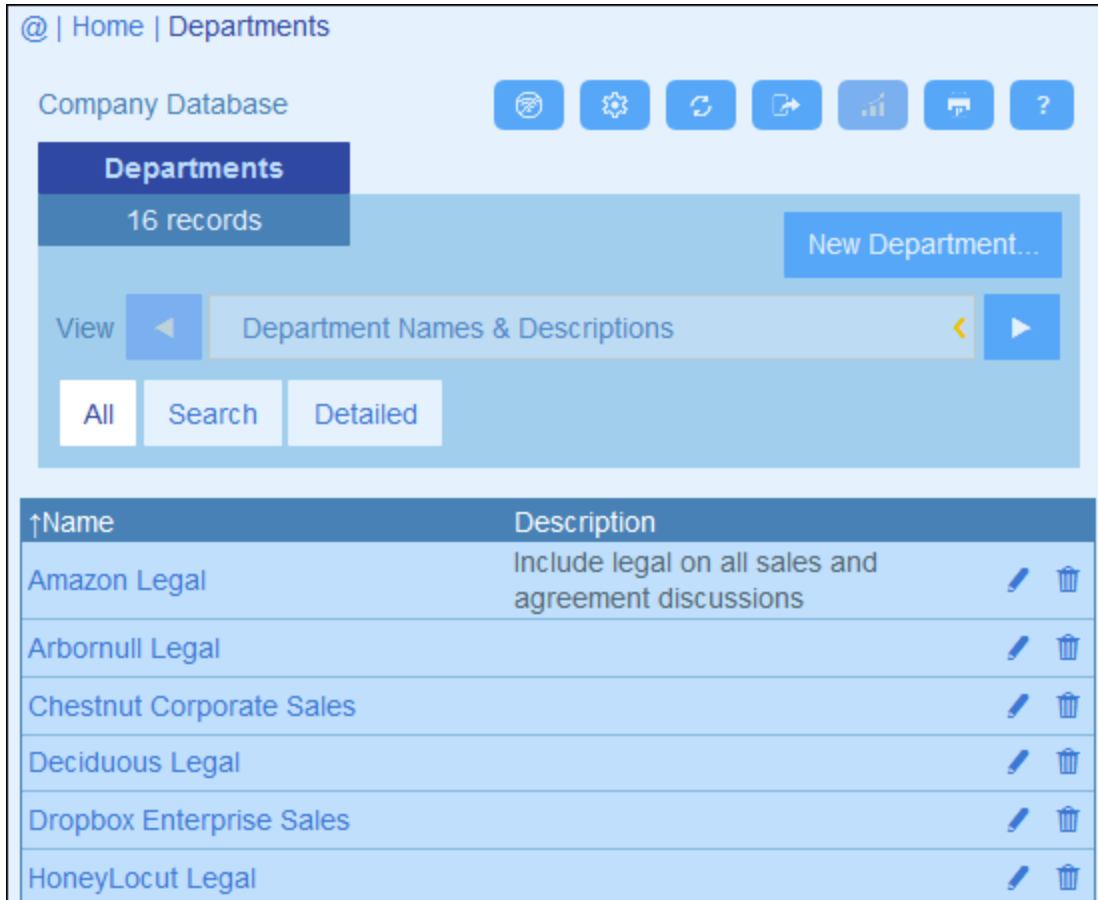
@ | Home | Departments

Company Database

?

Departments

16 records

New Department...

View

Department Names & Descriptions

All

Search

Detailed

| ↑Name | Description |
|---|---|
| Amazon Legal | Include legal on all sales and agreement discussions |
| Arbornull Legal | |
| Chestnut Corporate Sales | |
| Deciduous Legal | |
| Dropbox Enterprise Sales | |
| HoneyLocut Legal | |